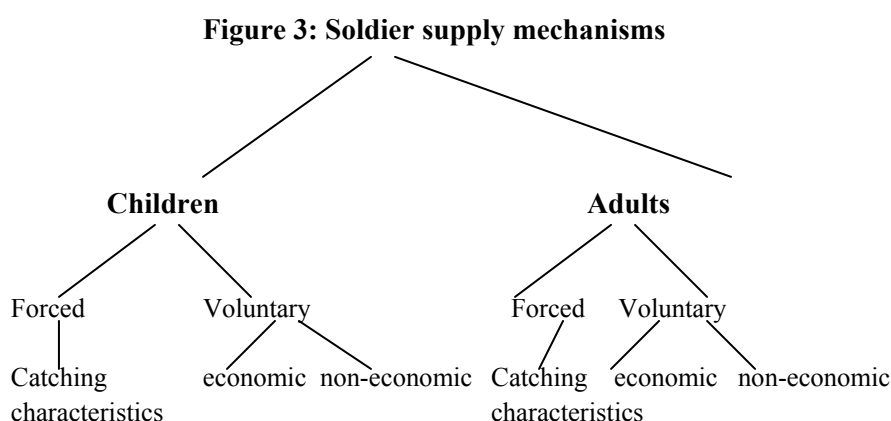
**Figure 3: Soldier supply mechanisms**

**Children**

Forced

Catching characteristics

Voluntary

economic

non-economic

**Adults**

Forced

Catching characteristics

Voluntary

economic

non-economic